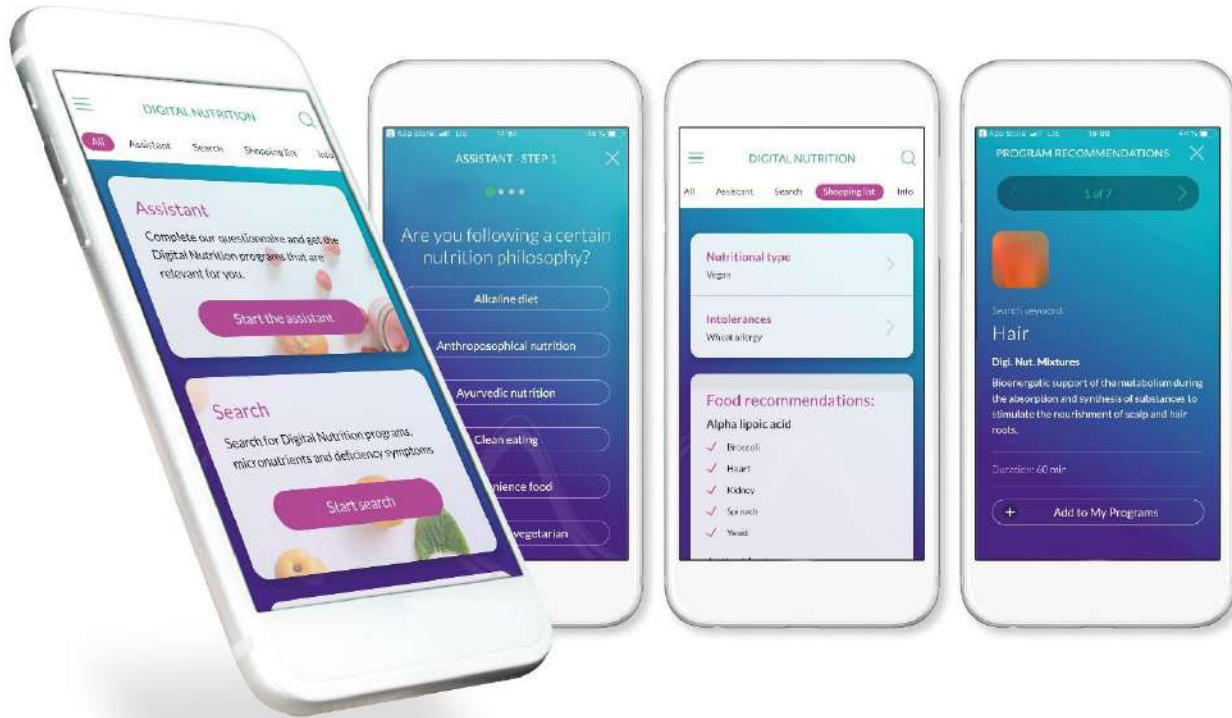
DIGITAL NUTRITION

All Assistant Search Shopping list Info

Assistant

Complete our questionnaire and get the Digital Nutrition programs that are relevant for you.

Start the assistant

Search

Search for Digital Nutrition programs, micronutrients and deficiency symptoms

Start search

App Store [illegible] 17:57 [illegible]

ASSISTANT - STEP 1

Are you following a certain nutrition philosophy?

Alkaline diet

Anthroposophical nutrition

Ayurvedic nutrition

Clean eating

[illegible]nience food

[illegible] vegetarian

DIGITAL NUTRITION

All Assistant Search Shopping list Info

Nutritional type
Vegan

Intolerances
Wheat allergy

Food recommendations:

Alpha lipoic acid

Broccoli

Heart

Kidney

Spinach

Yeast

App Store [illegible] 18:00 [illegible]

PROGRAM RECOMMENDATIONS

1 of 7

Search keyword:

Hair

Digi. Nut. Mixtures

Bioenergetic support of the metabolism during the absorption and synthesis of substances to stimulate the nourishment of scalp and hair roots.

Duration: 60 min

Add to My Programs